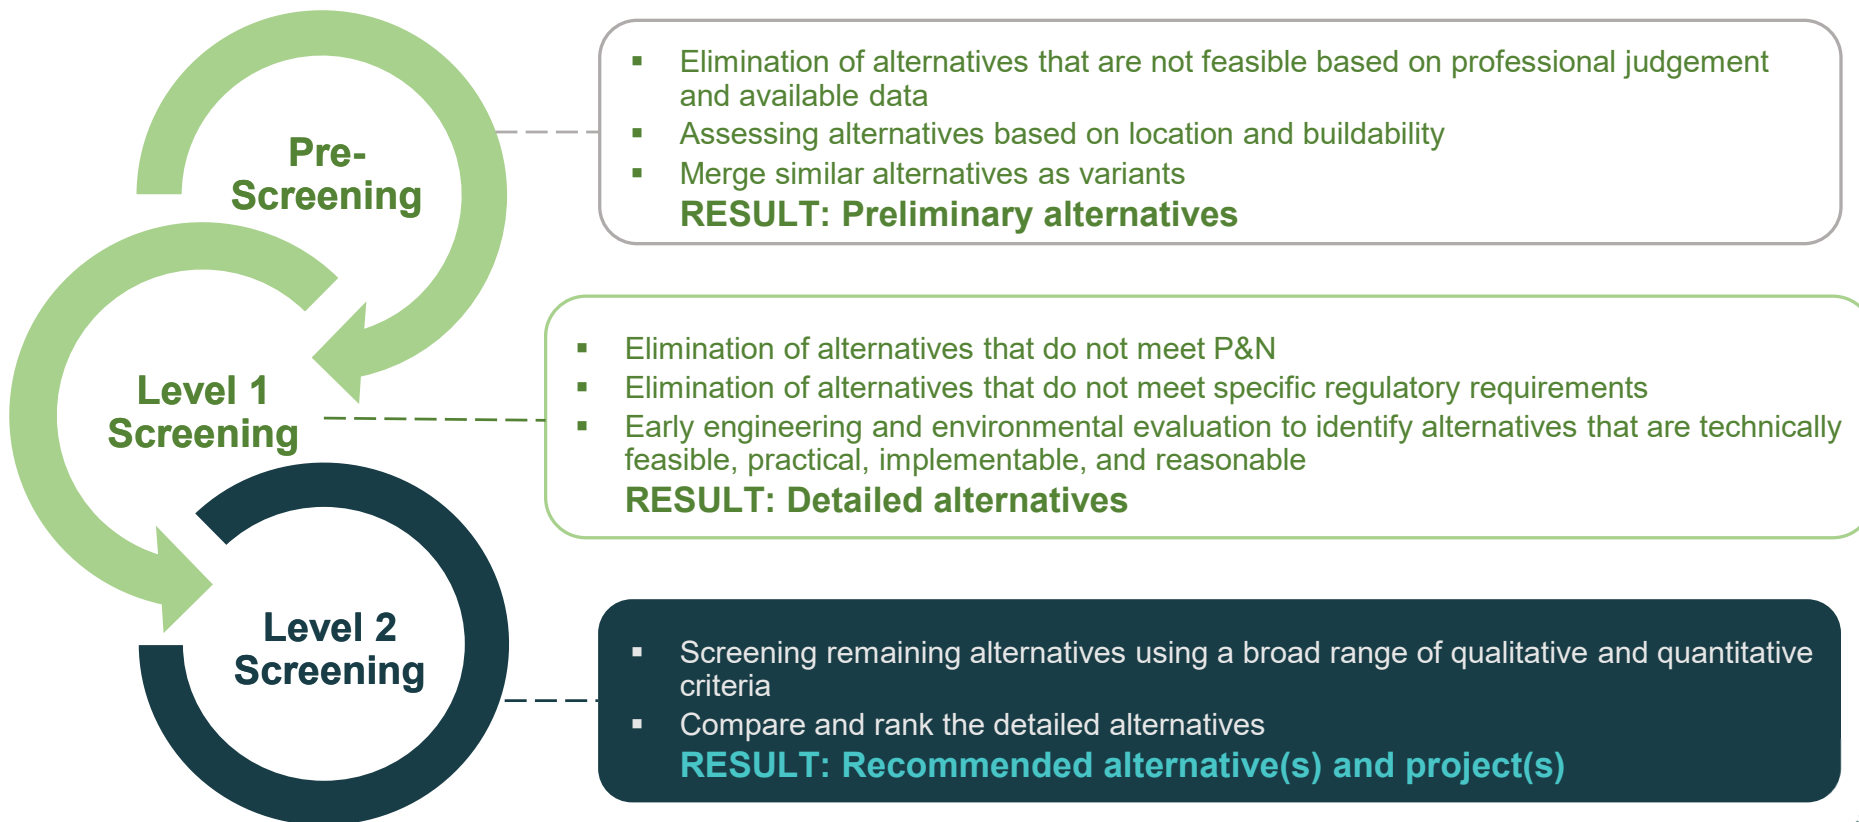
Pre-Screening

- Elimination of alternatives that are not feasible based on professional judgement and available data
- Assessing alternatives based on location and buildability
- Merge similar alternatives as variants

RESULT: Preliminary alternatives

Level 1 Screening

- Elimination of alternatives that do not meet P&N
- Elimination of alternatives that do not meet specific regulatory requirements
- Early engineering and environmental evaluation to identify alternatives that are technically feasible, practical, implementable, and reasonable

RESULT: Detailed alternatives

Level 2 Screening

- Screening remaining alternatives using a broad range of qualitative and quantitative criteria
- Compare and rank the detailed alternatives

RESULT: Recommended alternative(s) and project(s)